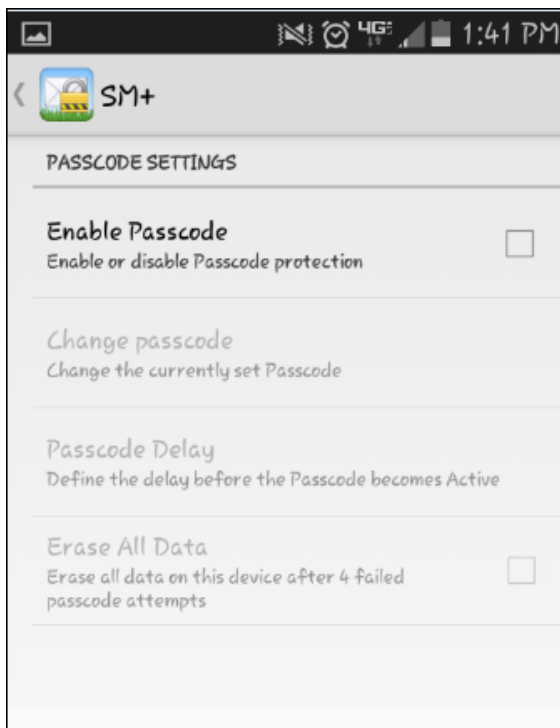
4G 1:41 PM

SM+

PASSCODE SETTINGS

Enable Passcode
Enable or disable Passcode protection

Change passcode
Change the currently set Passcode

Passcode Delay
Define the delay before the Passcode becomes Active

Erase All Data
Erase all data on this device after 4 failed passcode attempts